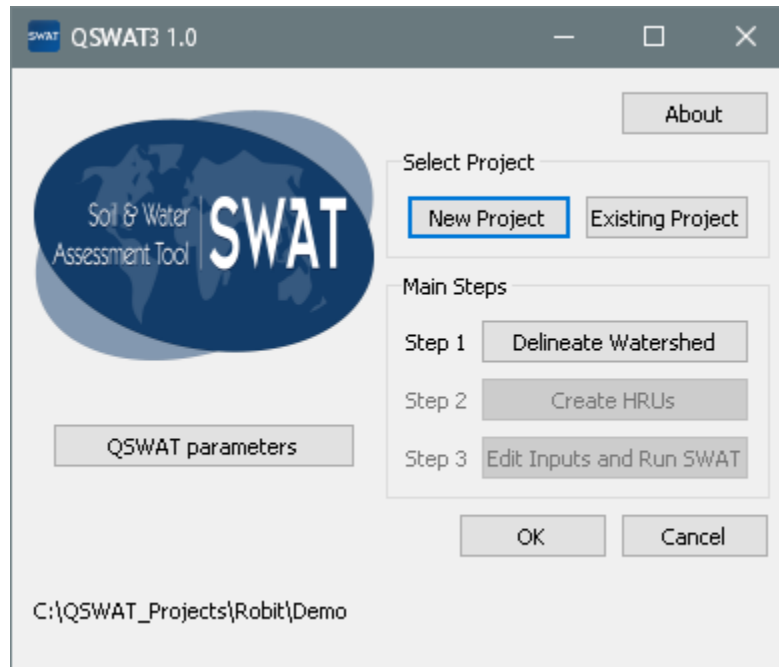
SWAT QSWAT3 1.0

About

Soil & Water Assessment Tool SWAT

Select Project

New Project

Existing Project

Main Steps

Step 1 Delineate Watershed

Step 2 Create HRUs

Step 3 Edit Inputs and Run SWAT

QSWAT parameters

OK

Cancel

C:\QSWAT_Projects\Robit\Demo